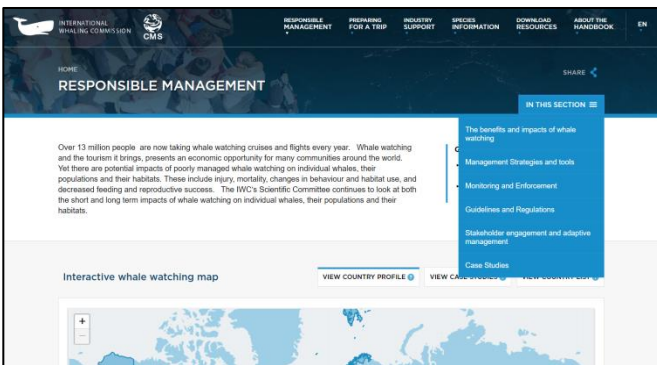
INTERNATIONAL WHALING COMMISSION

CMS

RESPONSIBLE MANAGEMENT

PREPARING FOR A TRIP

INDUSTRY SUPPORT

SPECIES INFORMATION

DOWNLOAD RESOURCES

ABOUT THE HANDBOOK

EN

HOME

RESPONSIBLE MANAGEMENT

SHARE

IN THIS SECTION

The benefits and impacts of whale watching

Management Strategies and tools

Monitoring and Enforcement

Guidelines and Regulations

Stakeholder engagement and adaptive management

Case Studies

Over 13 million people are now taking whale watching cruises and flights every year. Whale watching and the tourism it brings, presents an economic opportunity for many communities around the world. Yet there are potential impacts of poorly managed whale watching on individual whales, their populations and their habitats. These include injury, mortality, changes in behaviour and habitat use, and decreased feeding and reproductive success. The IWC's Scientific Committee continues to look at both the short and long term impacts of whale watching on individual whales, their populations and their habitats.

Interactive whale watching map

VIEW COUNTRY PROFILE

VIEW CASE STUDIES

VIEW COUNTRY LIST

+

−